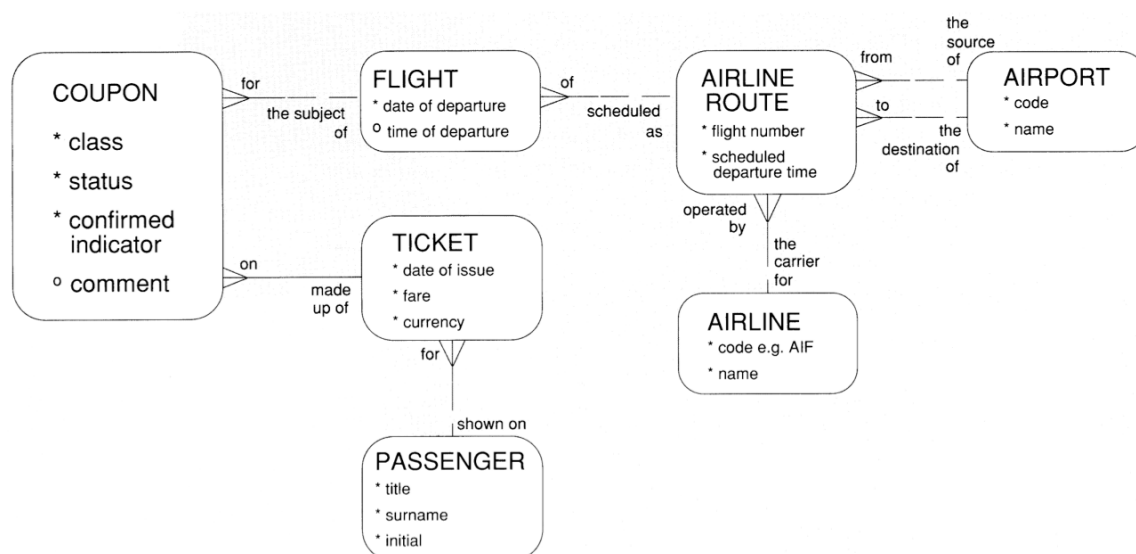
COUPON
* class
* status
* confirmed indicator
o comment

for
the subject of

FLIGHT
* date of departure
o time of departure

of
scheduled as

AIRLINE ROUTE
* flight number
* scheduled departure time

from
the source of
to
the destination of

AIRPORT
* code
* name

on
made up of

TICKET
* date of issue
* fare
* currency

operated by
the carrier for

AIRLINE
* code e.g. AIF
* name

for
shown on

PASSENGER
* title
* surname
* initial